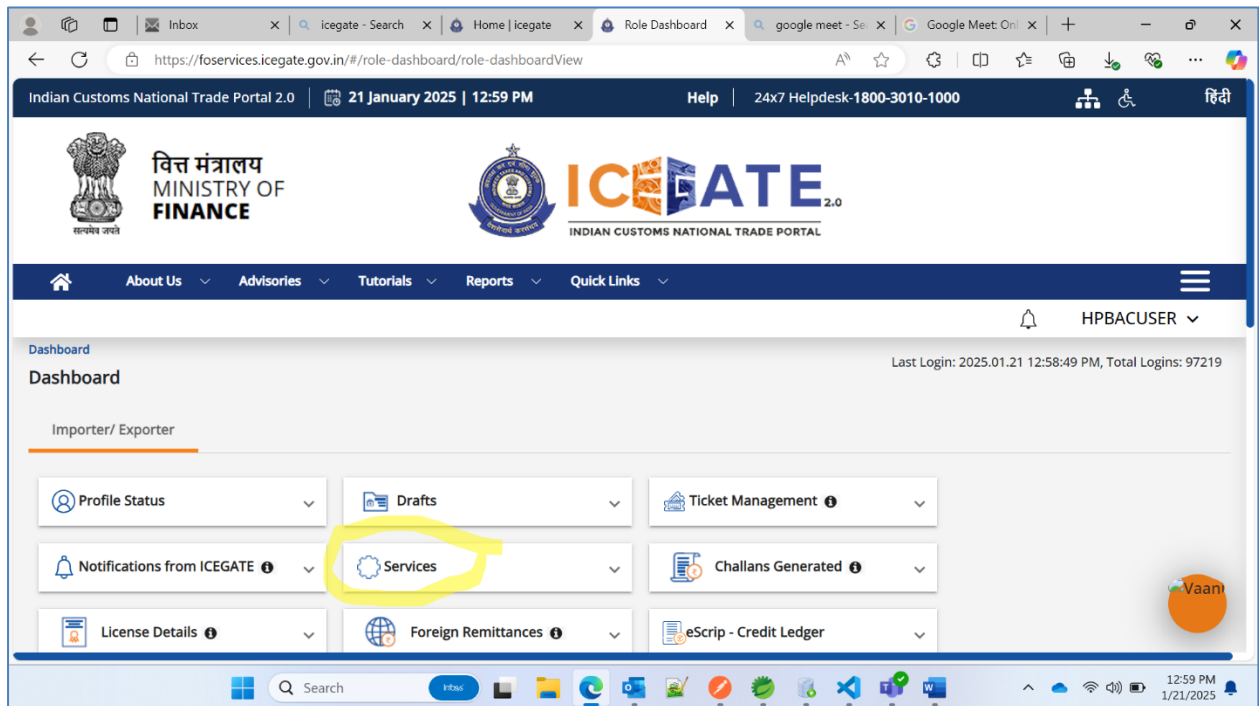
Inbox
icegate - Search
Home | icegate
Role Dashboard
google meet - Se
Google Meet: Onl

https://foservices.icegate.gov.in/#/role-dashboard/role-dashboardView

Indian Customs National Trade Portal 2.0 | 21 January 2025 | 12:59 PM
Help | 24x7 Helpdesk-1800-3010-1000
हिंदी

वित्त मंत्रालय
MINISTRY OF
FINANCE
सत्यमेव जयते

ICEGATE 2.0
INDIAN CUSTOMS NATIONAL TRADE PORTAL

About Us
Advisories
Tutorials
Reports
Quick Links

HPBACUSER

Dashboard
Dashboard
Last Login: 2025.01.21 12:58:49 PM, Total Logins: 97219

Importer/ Exporter

Profile Status
Drafts
Ticket Management
Notifications from ICEGATE
Services
Challans Generated
License Details
Foreign Remittances
eScrip - Credit Ledger

Vaani

Search
12:59 PM
1/21/2025